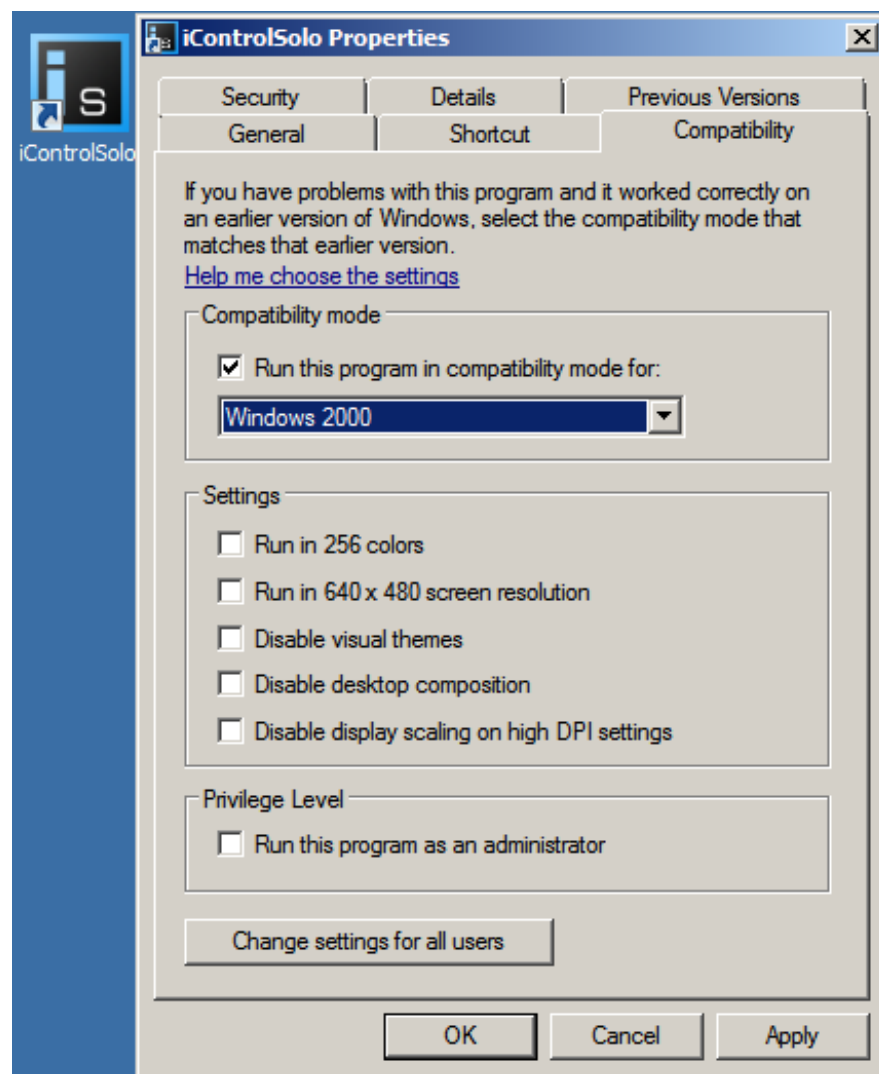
iControlSolo

iControlSolo Properties

Security
Details
Previous Versions
General
Shortcut
Compatibility

If you have problems with this program and it worked correctly on an earlier version of Windows, select the compatibility mode that matches that earlier version.

Help me choose the settings

Compatibility mode

Run this program in compatibility mode for:

Windows 2000

Settings

Run in 256 colors

Run in 640 x 480 screen resolution

Disable visual themes

Disable desktop composition

Disable display scaling on high DPI settings

Privilege Level

Run this program as an administrator

Change settings for all users

OK
Cancel
Apply